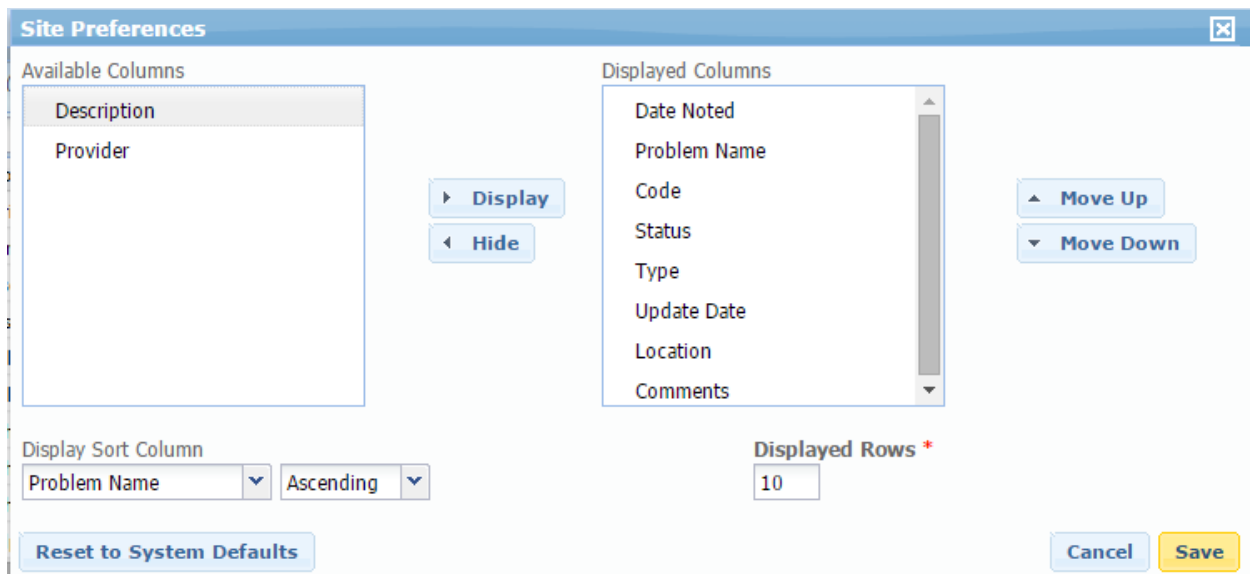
Site Preferences

Available Columns

Description
Provider

Display
Hide

Displayed Columns

Date Noted
Problem Name
Code
Status
Type
Update Date
Location
Comments

Move Up
Move Down

Display Sort Column

Problem Name
Ascending

Displayed Rows *

10

Reset to System Defaults

Cancel
Save